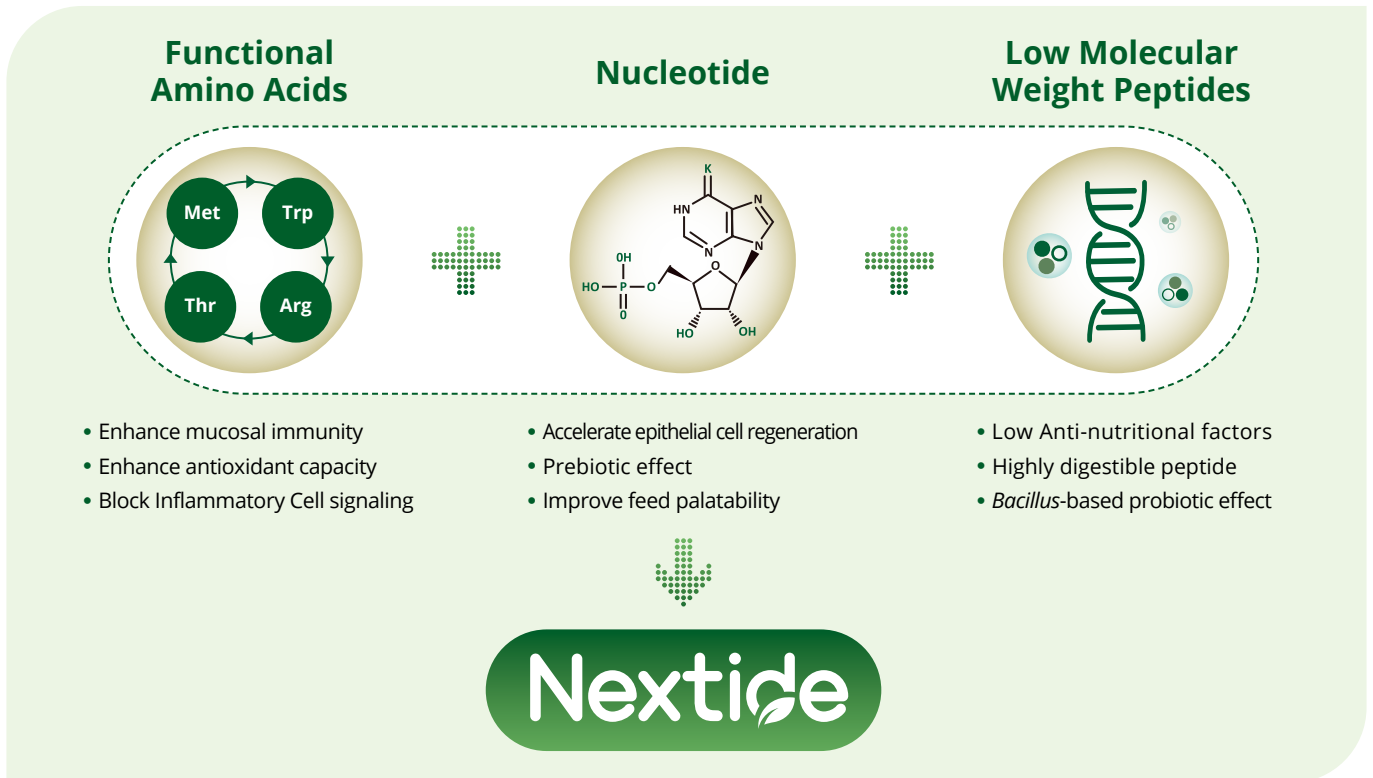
Functional Amino Acids

Nucleotide

Low Molecular Weight Peptides

Met

Trp

Thr

Arg

K

HN

N

N

N

OH

HO

P

O

O

O

HO

OH

• Enhance mucosal immunity
• Enhance antioxidant capacity
• Block Inflammatory Cell signaling

• Accelerate epithelial cell regeneration
• Prebiotic effect
• Improve feed palatability

• Low Anti-nutritional factors
• Highly digestible peptide
• *Bacillus*-based probiotic effect

Nextide